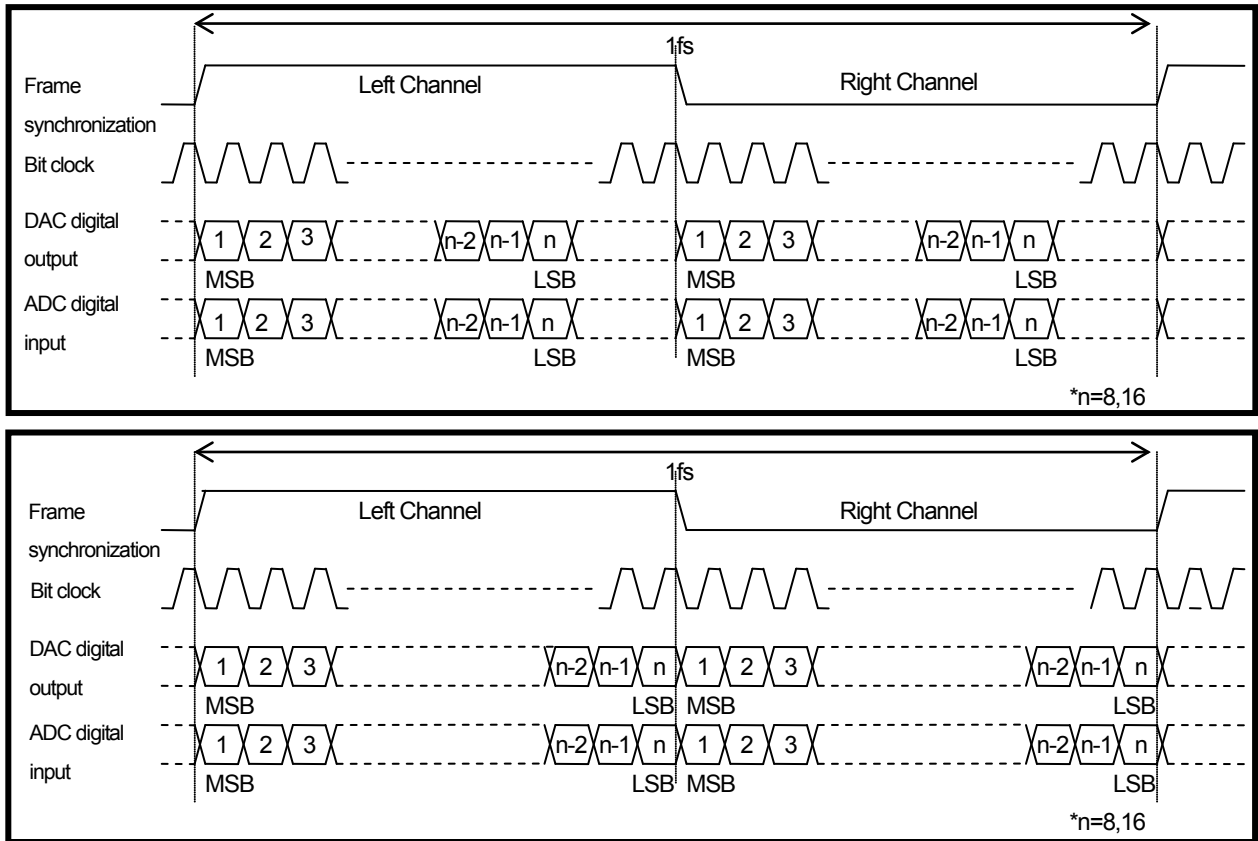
1fs

Frame synchronization

Left Channel

Right Channel

Bit clock

DAC digital output

1 2 3 n-2 n-1 n 1 2 3 n-2 n-1 n

MSB LSB MSB LSB

ADC digital input

1 2 3 n-2 n-1 n 1 2 3 n-2 n-1 n

MSB LSB MSB LSB

*n=8,16

1fs

Frame synchronization

Left Channel

Right Channel

Bit clock

DAC digital output

1 2 3 n-2 n-1 n 1 2 3 n-2 n-1 n

MSB LSB MSB LSB

ADC digital input

1 2 3 n-2 n-1 n 1 2 3 n-2 n-1 n

MSB LSB MSB LSB

*n=8,16